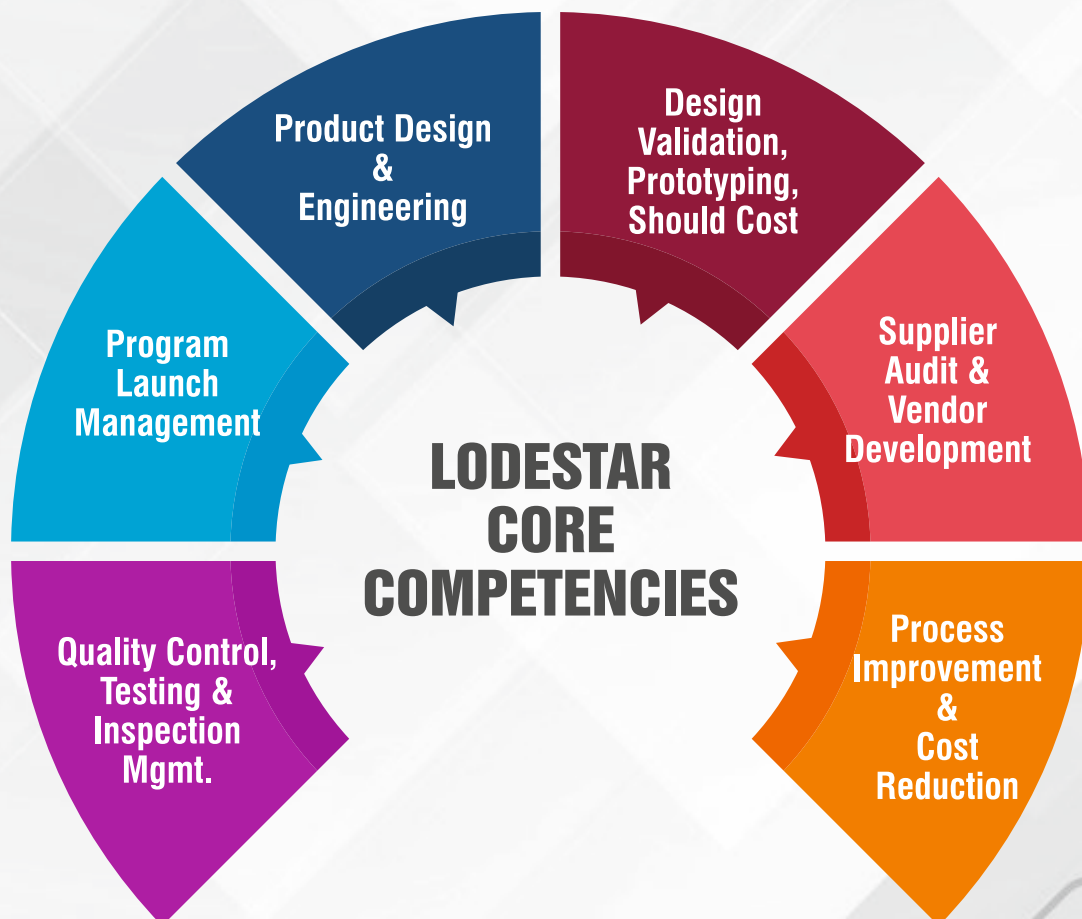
Product Design & Engineering

Design Validation, Prototyping, Should Cost

Program Launch Management

Supplier Audit & Vendor Development

LODESTAR CORE COMPETENCIES

Quality Control, Testing & Inspection Mgmt.

Process Improvement & Cost Reduction